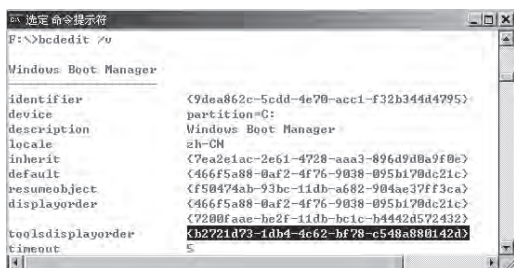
选定 命令提示符

F:\>bcdedit /v

Windows Boot Manager
--------------------
identifier {9dea862c-5cdd-4e70-acc1-f32b344d4795}
device partition=C:
description Windows Boot Manager
locale zh-CN
inherit {7ea2e1ac-2e61-4728-aaa3-896d9d0a9f0e}
default {466f5a88-0af2-4f76-9038-095b170dc21c}
resumeobject {f50474ab-93bc-11db-a682-904ae37ff3ca}
displayorder {466f5a88-0af2-4f76-9038-095b170dc21c}
 {7200faae-be2f-11db-bc1c-b4442d572432}
toolsdisplayorder {b2721d73-1db4-4c62-bf78-c548a880142d}
timeout 5